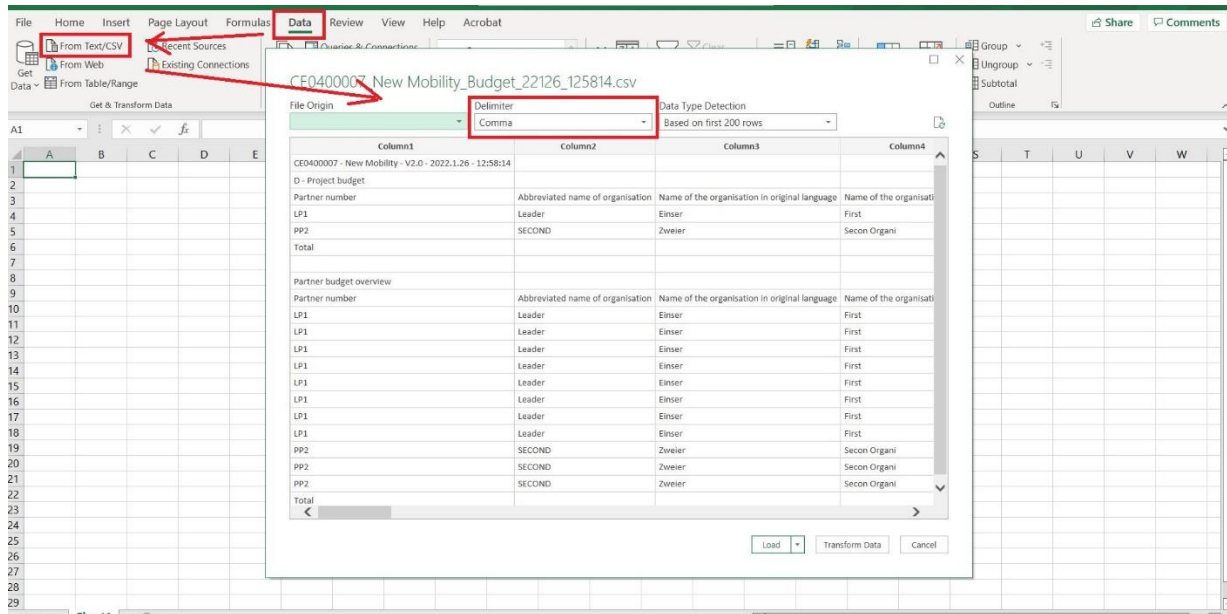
File Home Insert Page Layout Formulas Data Review View Help Acrobat

Share Comments

Get Data From Text/CSV From Web From Table/Range Recent Sources Existing Connections

Get & Transform Data

Queries & Connections

Group Ungroup Subtotal

Outline

A1

CE0400007_New Mobility_Budget_22126_125814.csv

File Origin

Delimiter
Comma

Data Type Detection
Based on first 200 rows

| Column1 | Column2 | Column3 | Column4 |
|---|---|---|---|
| CE0400007 - New Mobility - V2.0 - 2022.1.26 - 12:58:14 | | | |
| D - Project budget | | | |
| Partner number | Abbreviated name of organisation | Name of the organisation in original language | Name of the organisati |
| LP1 | Leader | Einser | First |
| PP2 | SECOND | Zweier | Secon Organi |
| Total | | | |
| | | | |
| Partner budget overview | | | |
| Partner number | Abbreviated name of organisation | Name of the organisation in original language | Name of the organisati |
| LP1 | Leader | Einser | First |
| LP1 | Leader | Einser | First |
| LP1 | Leader | Einser | First |
| LP1 | Leader | Einser | First |
| LP1 | Leader | Einser | First |
| LP1 | Leader | Einser | First |
| LP1 | Leader | Einser | First |
| LP1 | Leader | Einser | First |
| PP2 | SECOND | Zweier | Secon Organi |
| PP2 | SECOND | Zweier | Secon Organi |
| PP2 | SECOND | Zweier | Secon Organi |
| Total | | | |

Load Transform Data Cancel

| | A | B | C | D | E | S | T | U | V | W |
|---|---|---|---|---|---|---|---|---|---|---|
| 1 | | | | | | | | | | |
| 2 | | | | | | | | | | |
| 3 | | | | | | | | | | |
| 4 | | | | | | | | | | |
| 5 | | | | | | | | | | |
| 6 | | | | | | | | | | |
| 7 | | | | | | | | | | |
| 8 | | | | | | | | | | |
| 9 | | | | | | | | | | |
| 10 | | | | | | | | | | |
| 11 | | | | | | | | | | |
| 12 | | | | | | | | | | |
| 13 | | | | | | | | | | |
| 14 | | | | | | | | | | |
| 15 | | | | | | | | | | |
| 16 | | | | | | | | | | |
| 17 | | | | | | | | | | |
| 18 | | | | | | | | | | |
| 19 | | | | | | | | | | |
| 20 | | | | | | | | | | |
| 21 | | | | | | | | | | |
| 22 | | | | | | | | | | |
| 23 | | | | | | | | | | |
| 24 | | | | | | | | | | |
| 25 | | | | | | | | | | |
| 26 | | | | | | | | | | |
| 27 | | | | | | | | | | |
| 28 | | | | | | | | | | |
| 29 | | | | | | | | | | |